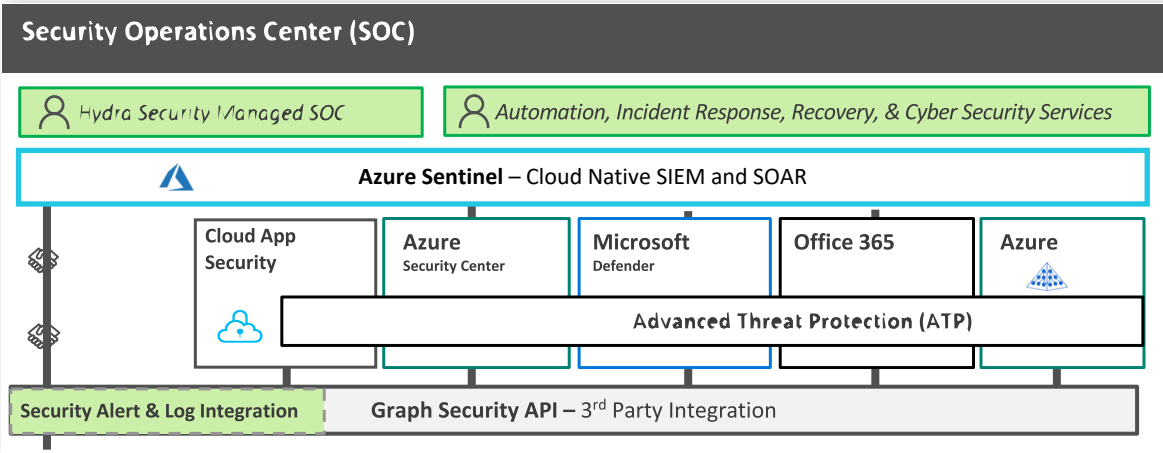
Security Operations Center (SOC)

Hydra Security Managed SOC

Automation, Incident Response, Recovery, & Cyber Security Services

Azure Sentinel – Cloud Native SIEM and SOAR

Cloud App Security

Azure Security Center

Microsoft Defender

Office 365

Azure

Advanced Threat Protection (ATP)

Security Alert & Log Integration

Graph Security API – 3$^{rd}$ Party Integration